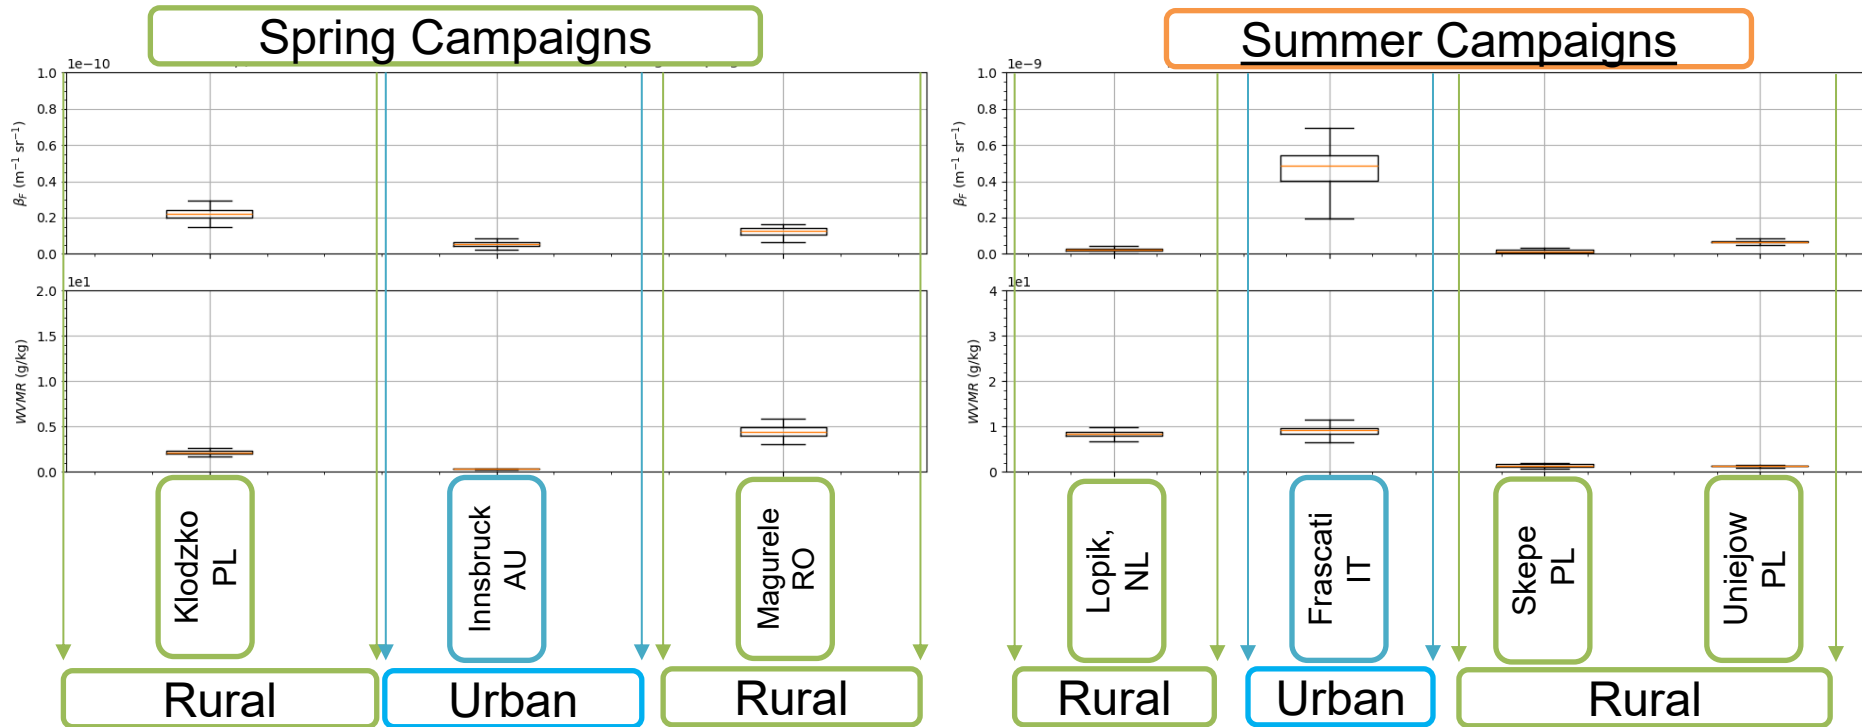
Spring Campaigns

1e−10
1.0
0.8
0.6
0.4
0.2
0.0
$\beta_F$ (m$^{-1}$ sr$^{-1}$)

1e1
2.0
1.5
1.0
0.5
0.0
WVMR (g/kg)

Klodzko PL
Innsbruck AU
Magurele RO

Rural
Urban
Rural

Summer Campaigns

1e−9
1.0
0.8
0.6
0.4
0.2
0.0
$\beta_F$ (m$^{-1}$ sr$^{-1}$)

1e1
4
3
2
1
0
WVMR (g/kg)

Lopik, NL
Frascati IT
Skepe PL
Uniejow PL

Rural
Urban
Rural